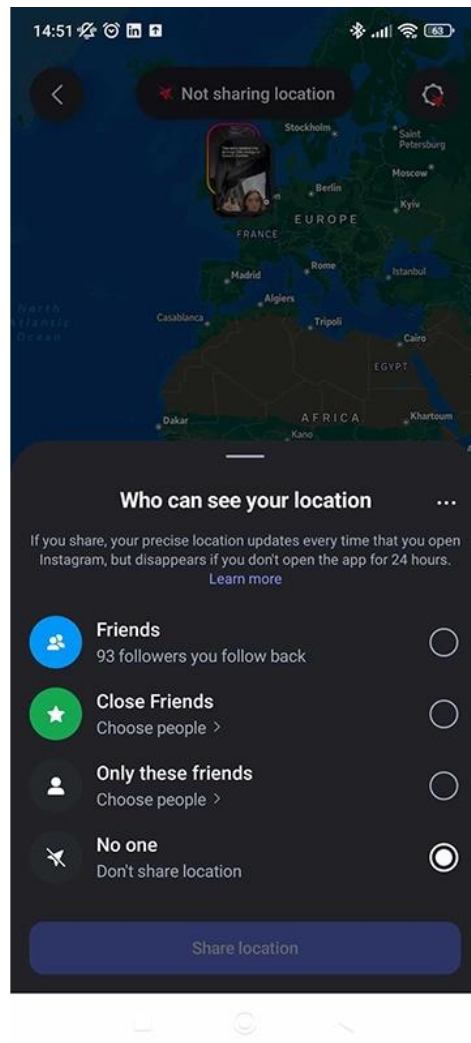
14:51

Not sharing location

Stockholm
Saint Petersburg
Moscow
Berlin
Kyiv
EUROPE
FRANCE
Madrid
Rome
Istanbul
Algiers
North Atlantic Ocean
Casablanca
Tripoli
Cairo
EGYPT
Dakar
AFRICA
Khartoum
Kano

Who can see your location

If you share, your precise location updates every time that you open Instagram, but disappears if you don't open the app for 24 hours. Learn more

Friends
93 followers you follow back

Close Friends
Choose people >

Only these friends
Choose people >

No one
Don't share location

Share location